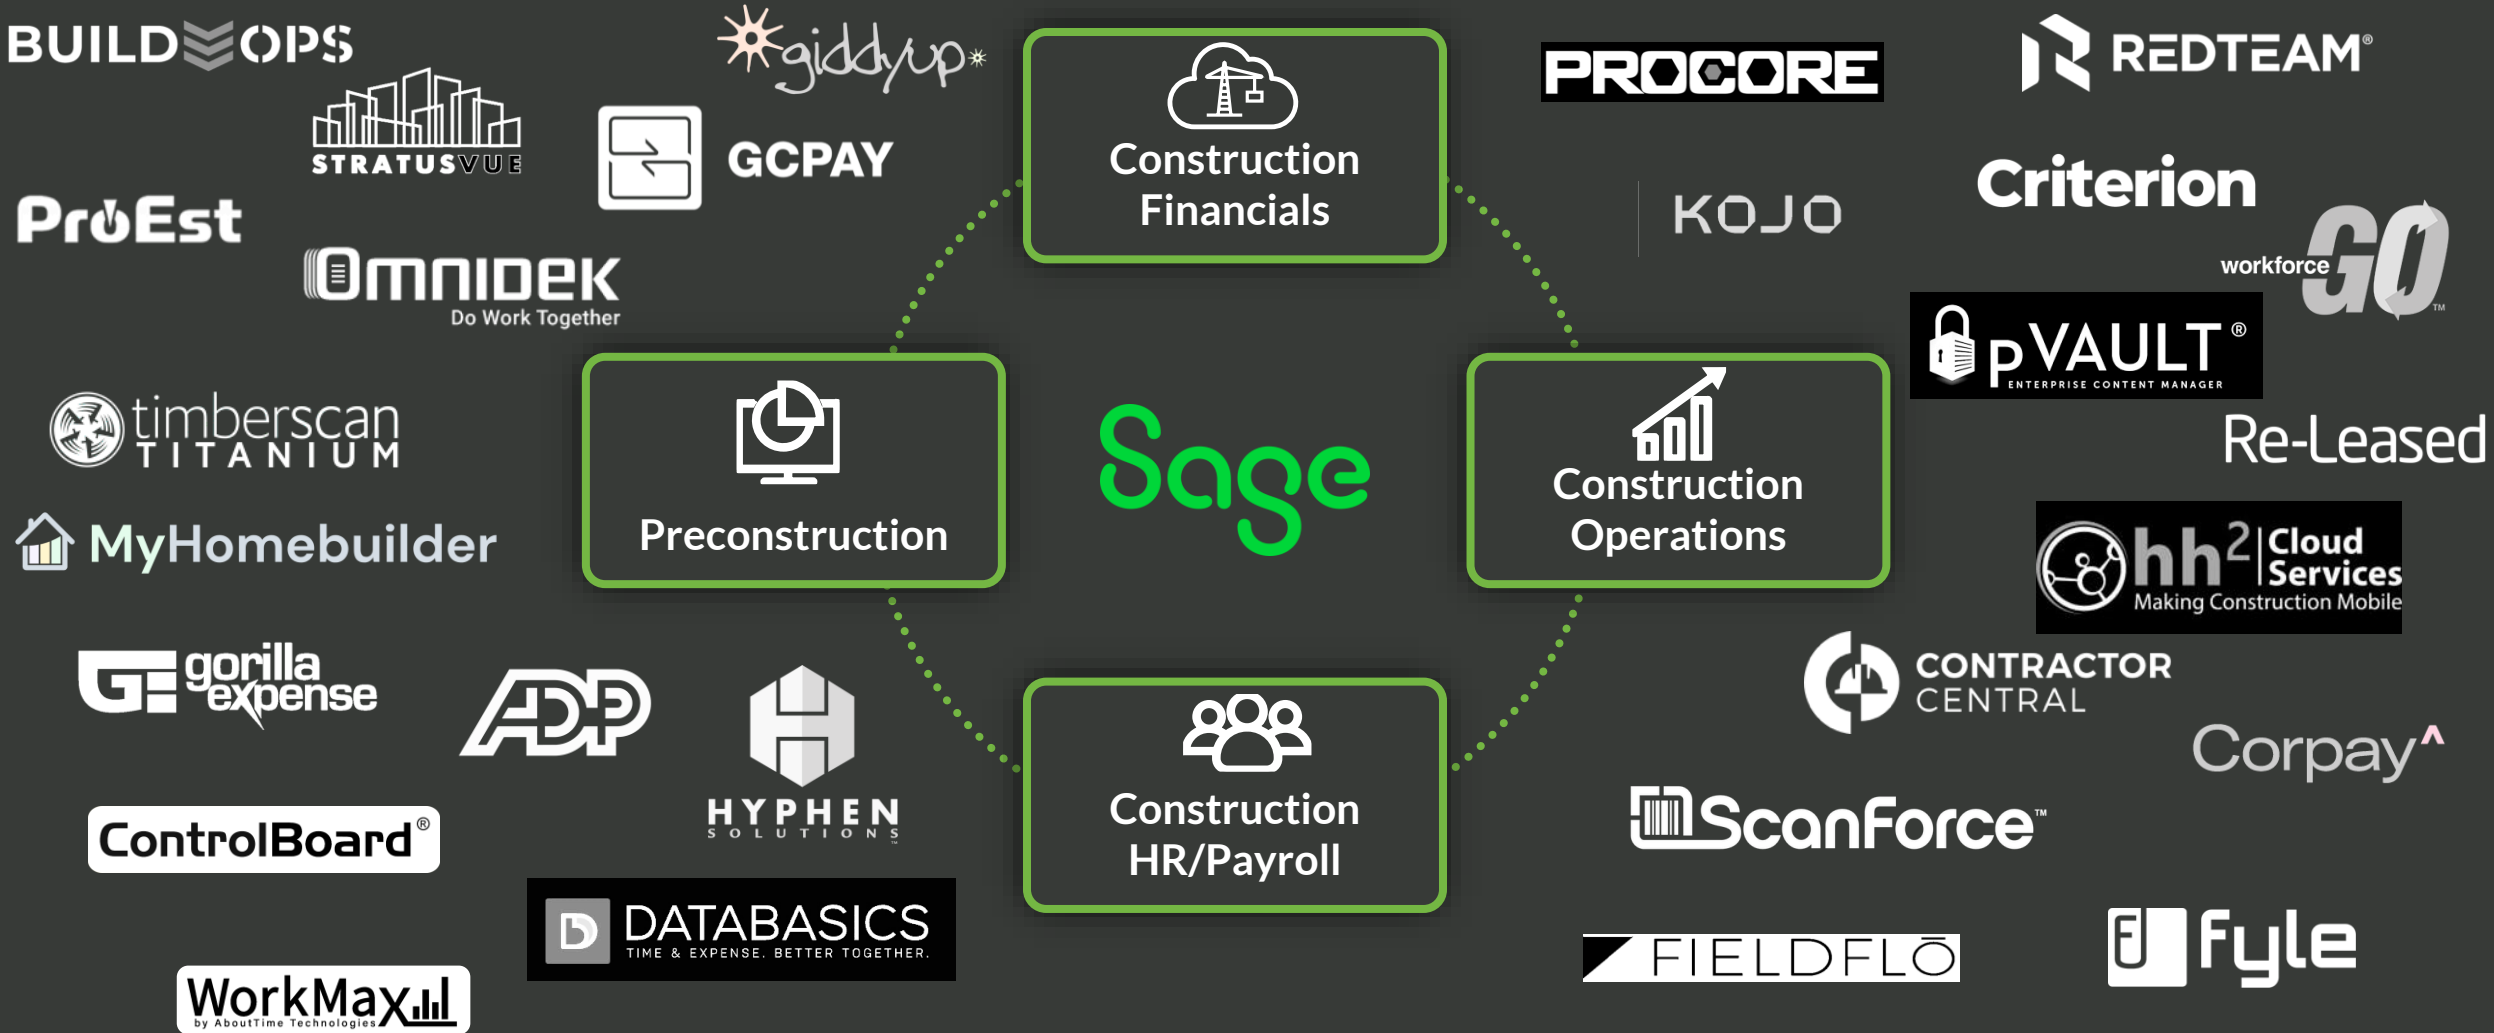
BUILDOPS

giddyup

STRATUSVUE

GCPAY

ProEst

Omnidek
Do Work Together

Construction Financials

PROCORE

REDTEAM®

KOJO

Criterion

workforce GO™

pVAULT®
ENTERPRISE CONTENT MANAGER

Re-Leased

timberscan TITANIUM

MyHomebuilder

Preconstruction

Sage

Construction Operations

hh² Cloud Services
Making Construction Mobile

gorilla expense

ADP

HYPHEN SOLUTIONS

Construction HR/Payroll

CONTRACTOR CENTRAL

Corpay

ControlBoard®

ScanForce™

DATABASICS
TIME & EXPENSE. BETTER TOGETHER.

FIELDFLŌ

Fyle

WorkMax
by AboutTime Technologies